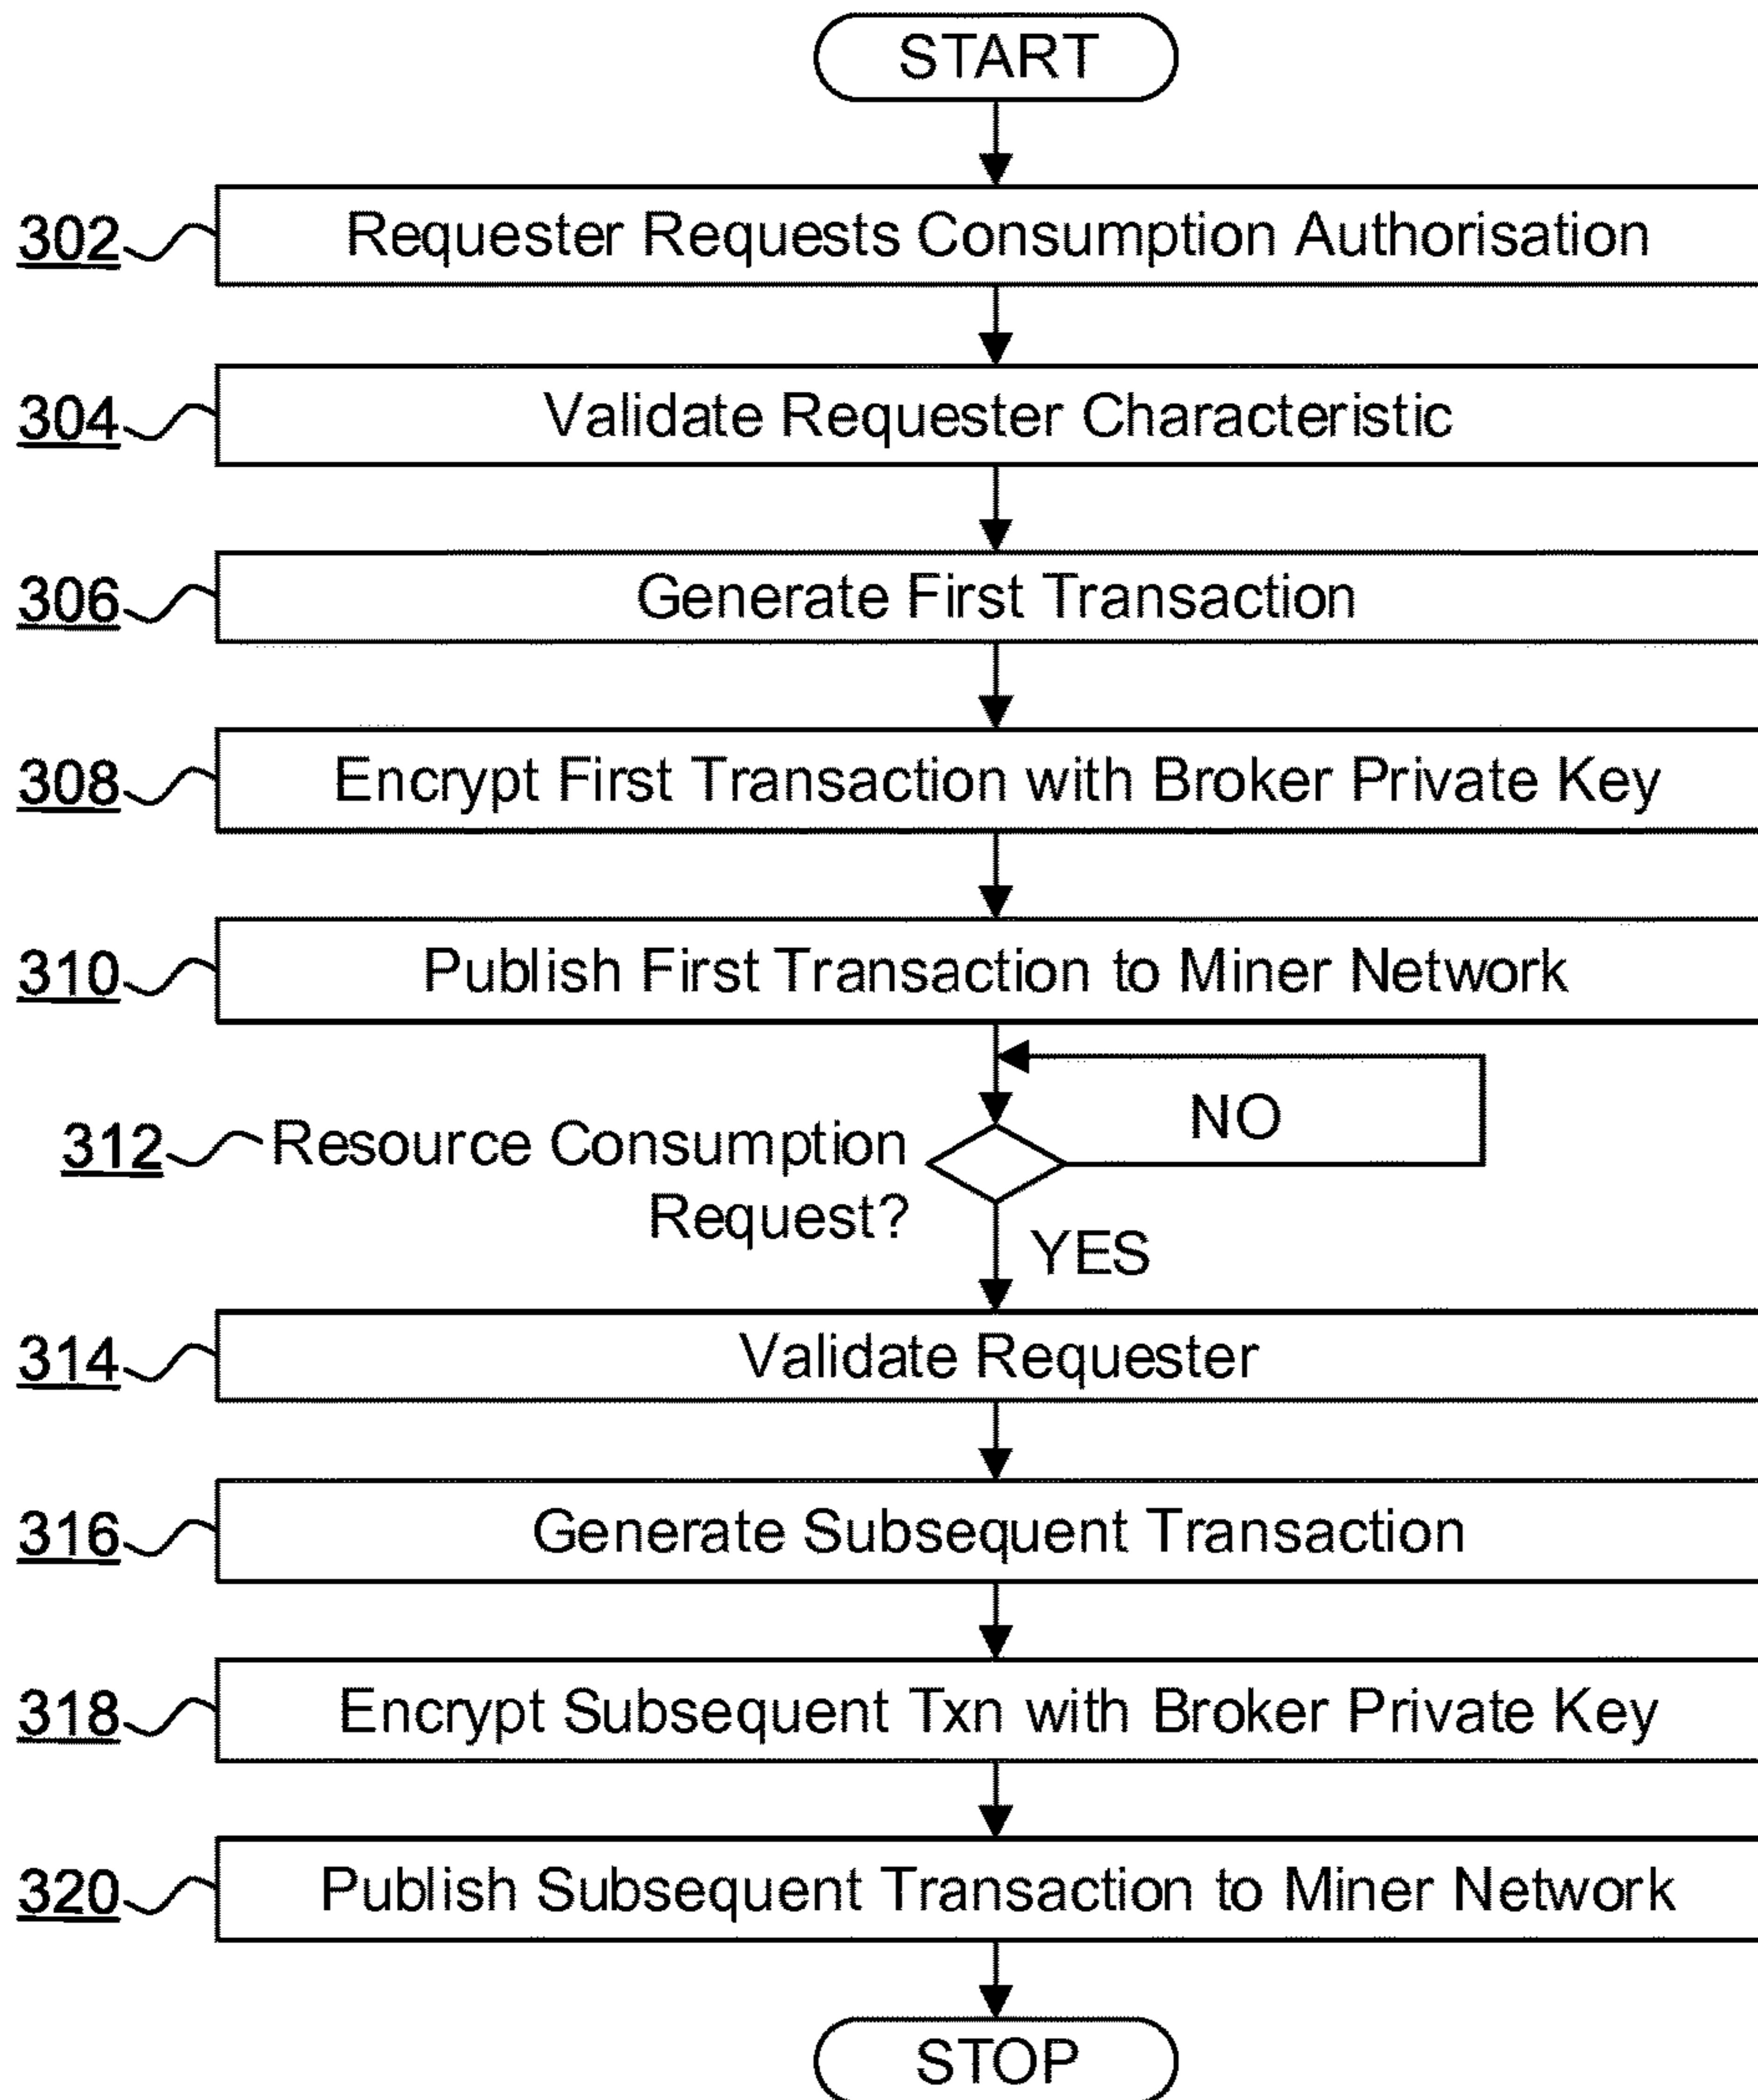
START

302 Requester Requests Consumption Authorisation

304 Validate Requester Characteristic

306 Generate First Transaction

308 Encrypt First Transaction with Broker Private Key

310 Publish First Transaction to Miner Network

312 Resource Consumption Request?

NO

YES

314 Validate Requester

316 Generate Subsequent Transaction

318 Encrypt Subsequent Txn with Broker Private Key

320 Publish Subsequent Transaction to Miner Network

STOP